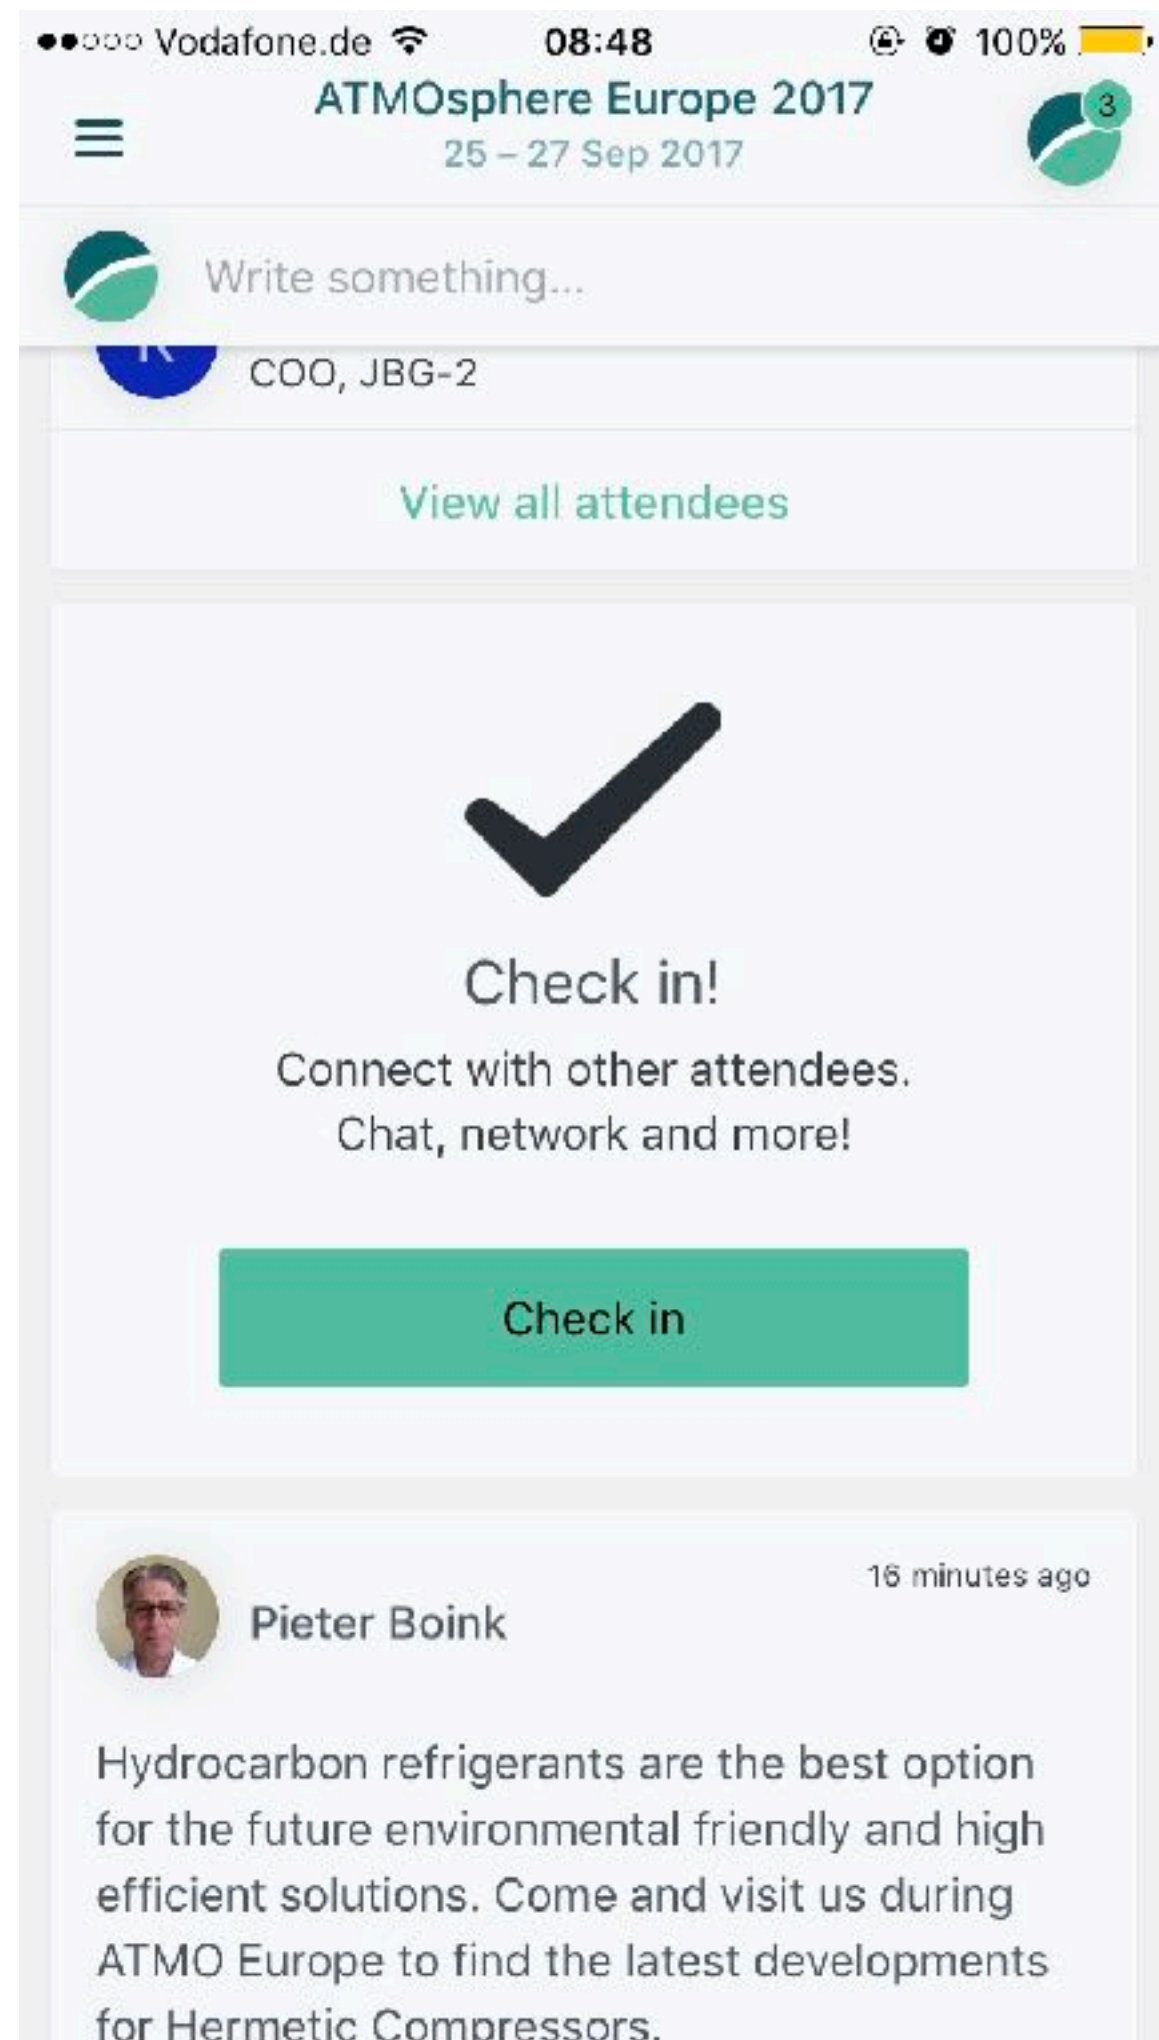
Vodafone.de 08:48 100%

ATMOsphere Europe 2017
25 – 27 Sep 2017

3

Write something...

COO, JBG-2

View all attendees

Check in!

Connect with other attendees.
Chat, network and more!

Check in

16 minutes ago

Pieter Boink

Hydrocarbon refrigerants are the best option for the future environmental friendly and high efficient solutions. Come and visit us during ATMO Europe to find the latest developments for Hermetic Compressors.